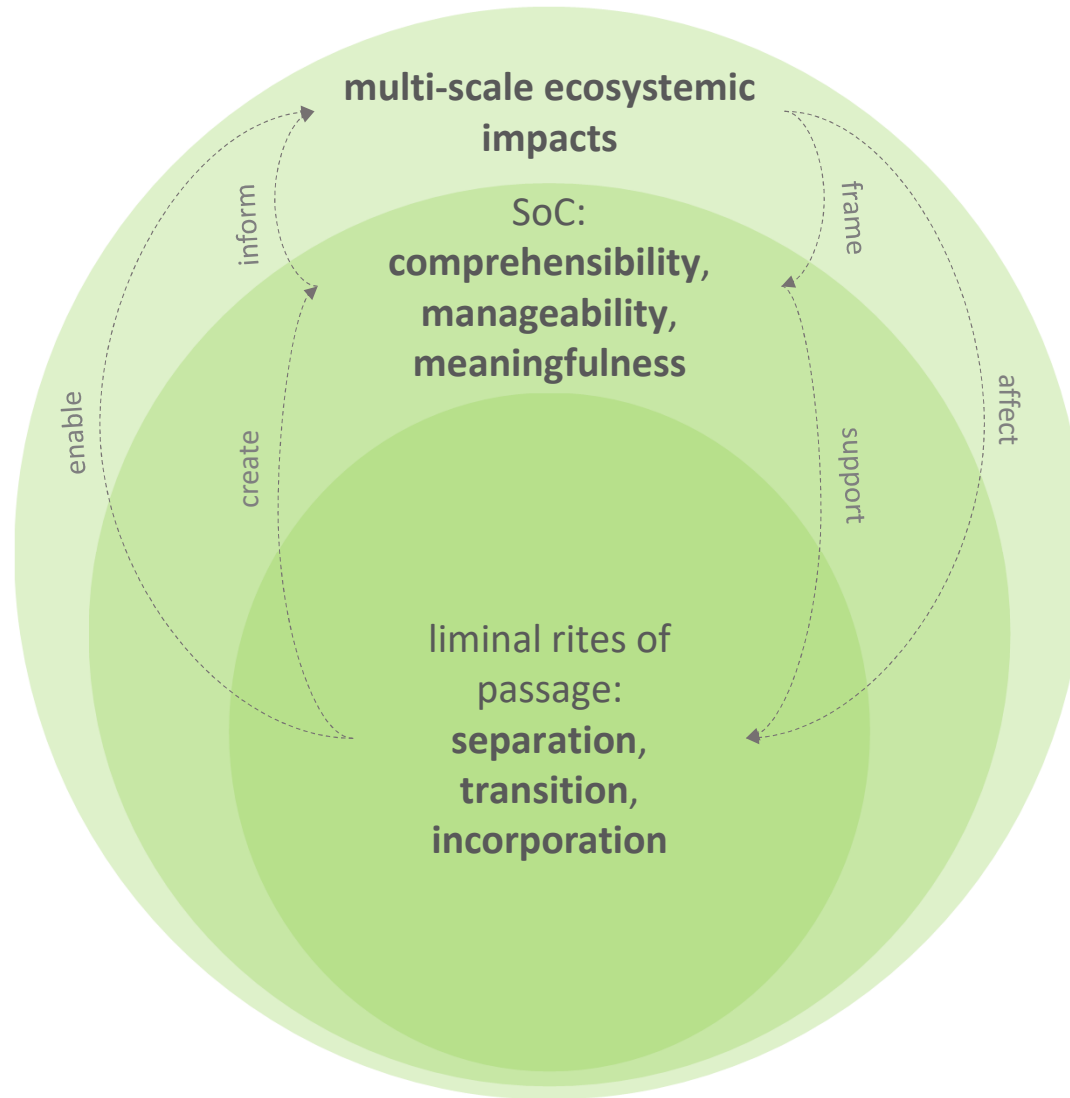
multi-scale ecosystemic impacts

SoC:
**comprehensibility**, **manageability**, **meaningfulness**

liminal rites of passage:
**separation**, **transition**, **incorporation**

inform

frame

enable

create

support

affect